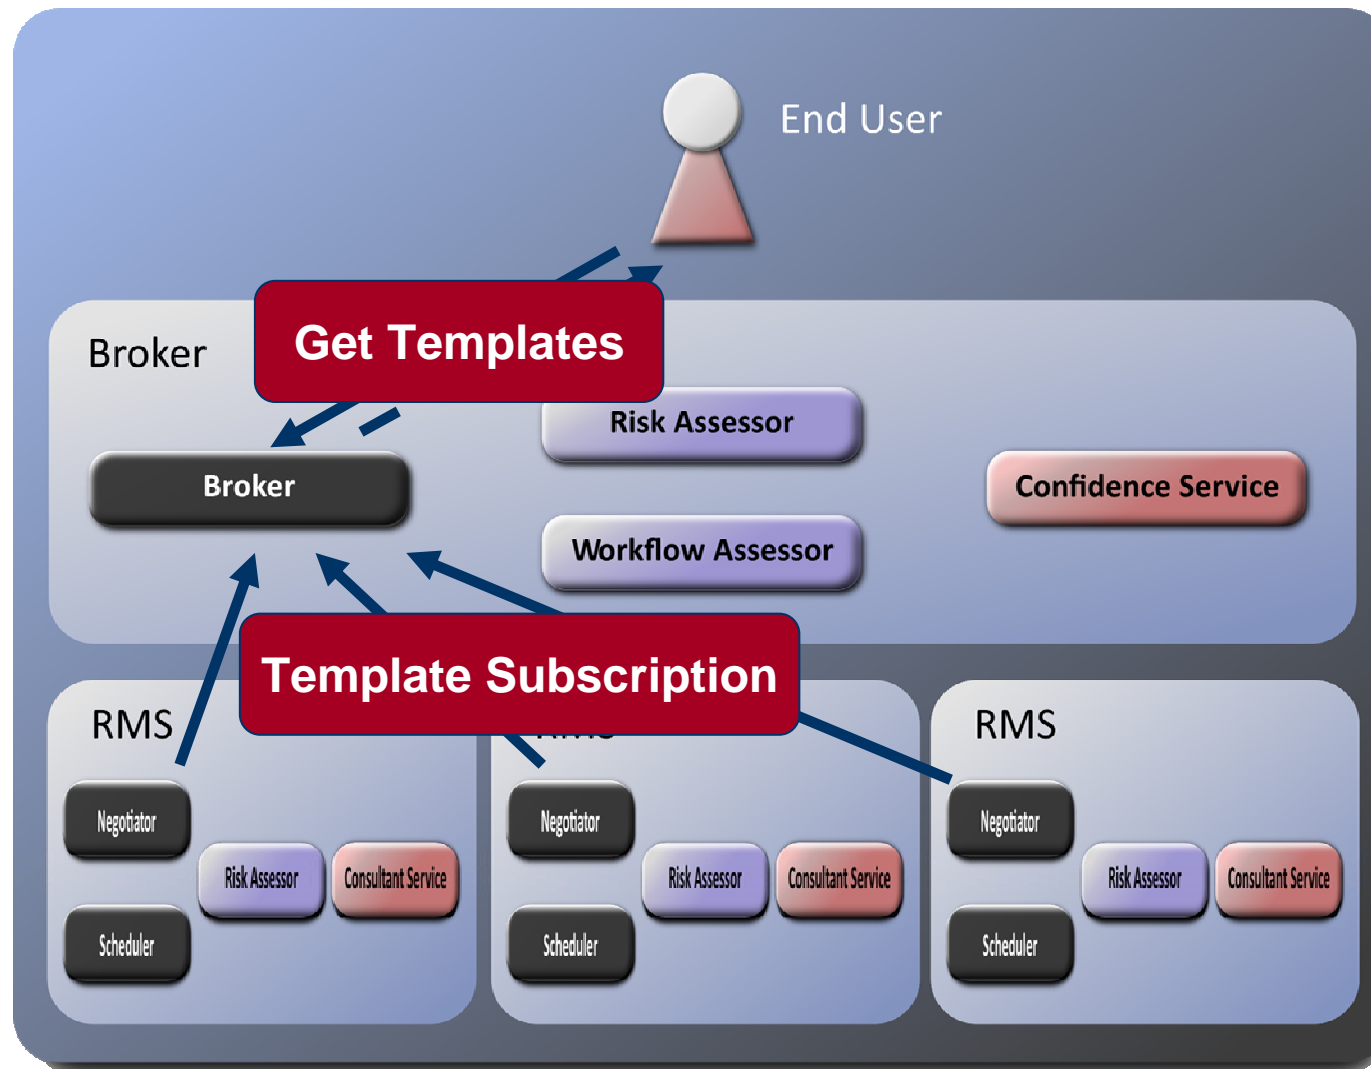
End User

Broker

Get Templates

Risk Assessor

Broker

Confidence Service

Workflow Assessor

Template Subscription

RMS

Negotiator

Risk Assessor

Consultant Service

Scheduler

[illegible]

Negotiator

Risk Assessor

Consultant Service

Scheduler

RMS

Negotiator

Risk Assessor

Consultant Service

Scheduler